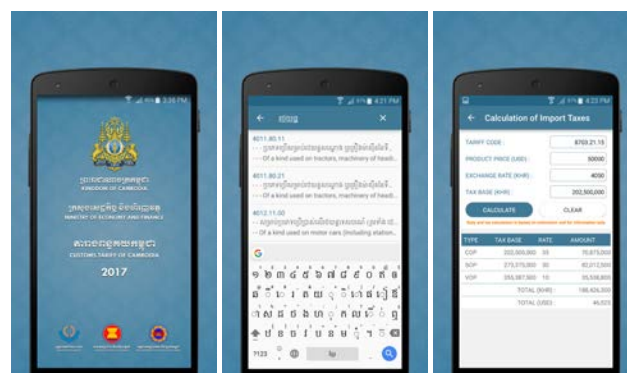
3:35 PM

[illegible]
KINGDOM OF CAMBODIA

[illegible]
MINISTRY OF ECONOMY AND FINANCE

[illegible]
CUSTOMS TARIFF OF CAMBODIA

2017

4:21 PM

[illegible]

4011.80.11
--- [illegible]
--- Of a kind used on tractors, machinery of headi...

4011.80.21
--- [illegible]
--- Of a kind used on tractors, machinery of headi...

4012.11.00
-- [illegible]
-- Of a kind used on motor cars (including station...

7123

4:23 PM

Calculation of Import Taxes

TARIFF CODE: 8703.21.15
PRODUCT PRICE (USD): 50000
EXCHANGE RATE (KHR): 4050
TAX BASE (KHR): 202,500,000

CALCULATE
CLEAR

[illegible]

| TYPE | TAX BASE | RATE | AMOUNT |
|---|---|---|---|
| CDP | 202,500,000 | 35 | 70,875,000 |
| SOP | 273,375,000 | 30 | 82,012,500 |
| VOP | 355,387,500 | 10 | 35,538,800 |
| | TOTAL (KHR) | | 188,426,300 |
| | TOTAL (USD) | | 46,525 |